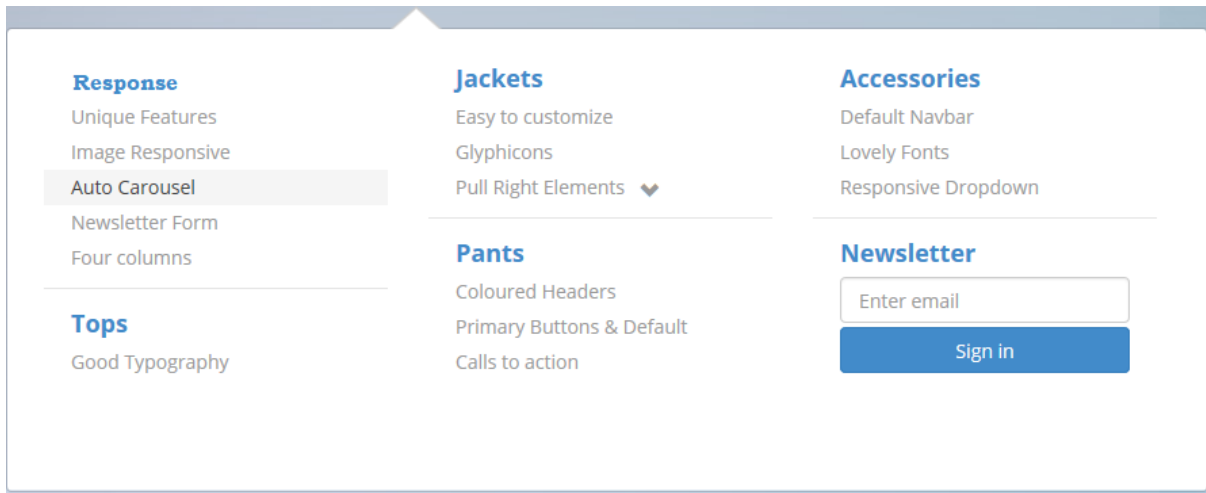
Response
Unique Features
Image Responsive
Auto Carousel
Newsletter Form
Four columns

Tops
Good Typography

Jackets
Easy to customize
Glyphicons
Pull Right Elements

Pants
Coloured Headers
Primary Buttons & Default
Calls to action

Accessories
Default Navbar
Lovely Fonts
Responsive Dropdown

Newsletter
Enter email
Sign in